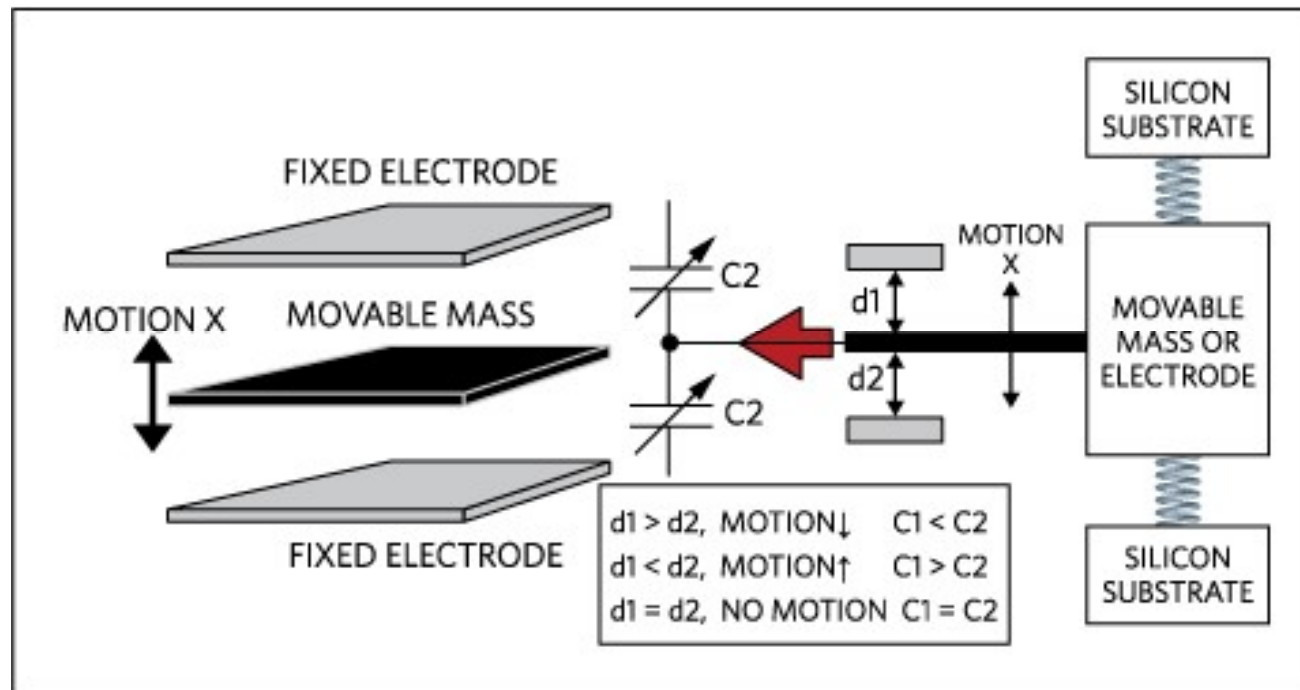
FIXED ELECTRODE

MOTION X

MOVABLE MASS

FIXED ELECTRODE

C2

C2

MOTION X

d1

d2

SILICON SUBSTRATE

MOVABLE MASS OR ELECTRODE

SILICON SUBSTRATE

d1 > d2, MOTION↓ C1 < C2
d1 < d2, MOTION↑ C1 > C2
d1 = d2, NO MOTION C1 = C2